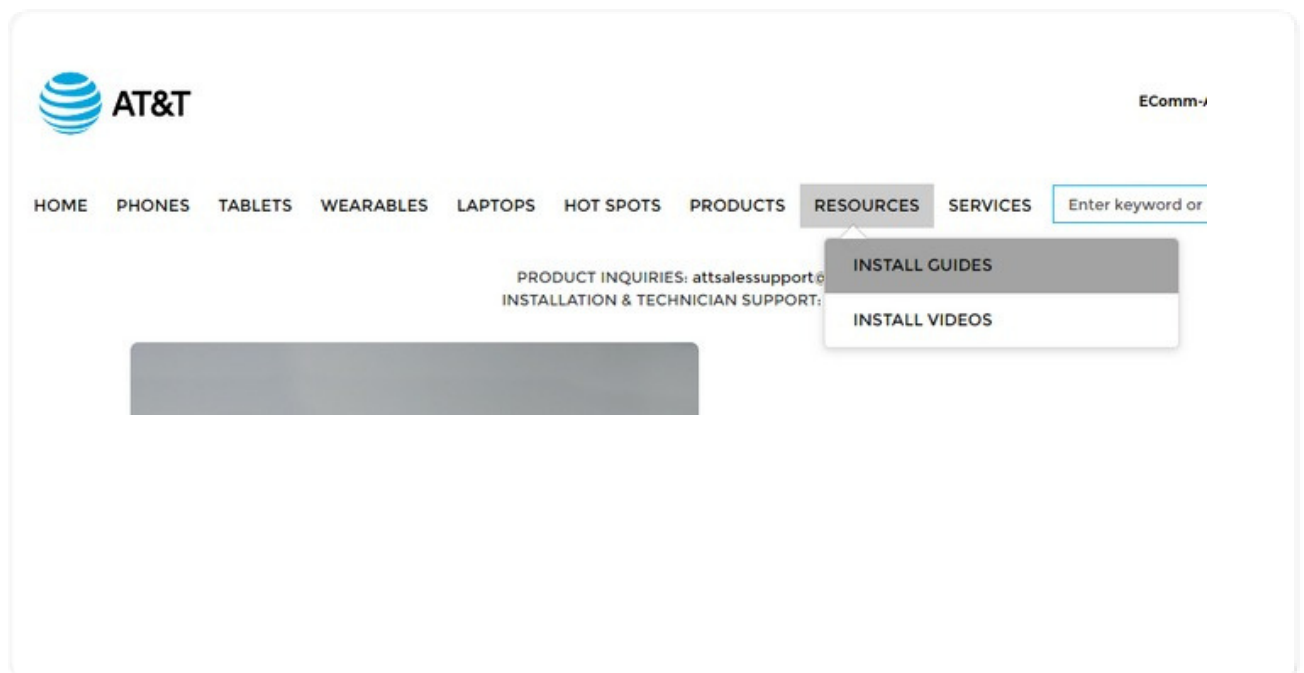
AT&T

EComm-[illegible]

HOME PHONES TABLETS WEARABLES LAPTOPS HOT SPOTS PRODUCTS RESOURCES SERVICES

Enter keyword or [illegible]

INSTALL GUIDES
INSTALL VIDEOS

PRODUCT INQUIRIES: attsalessupport@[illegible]
INSTALLATION & TECHNICIAN SUPPORT: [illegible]